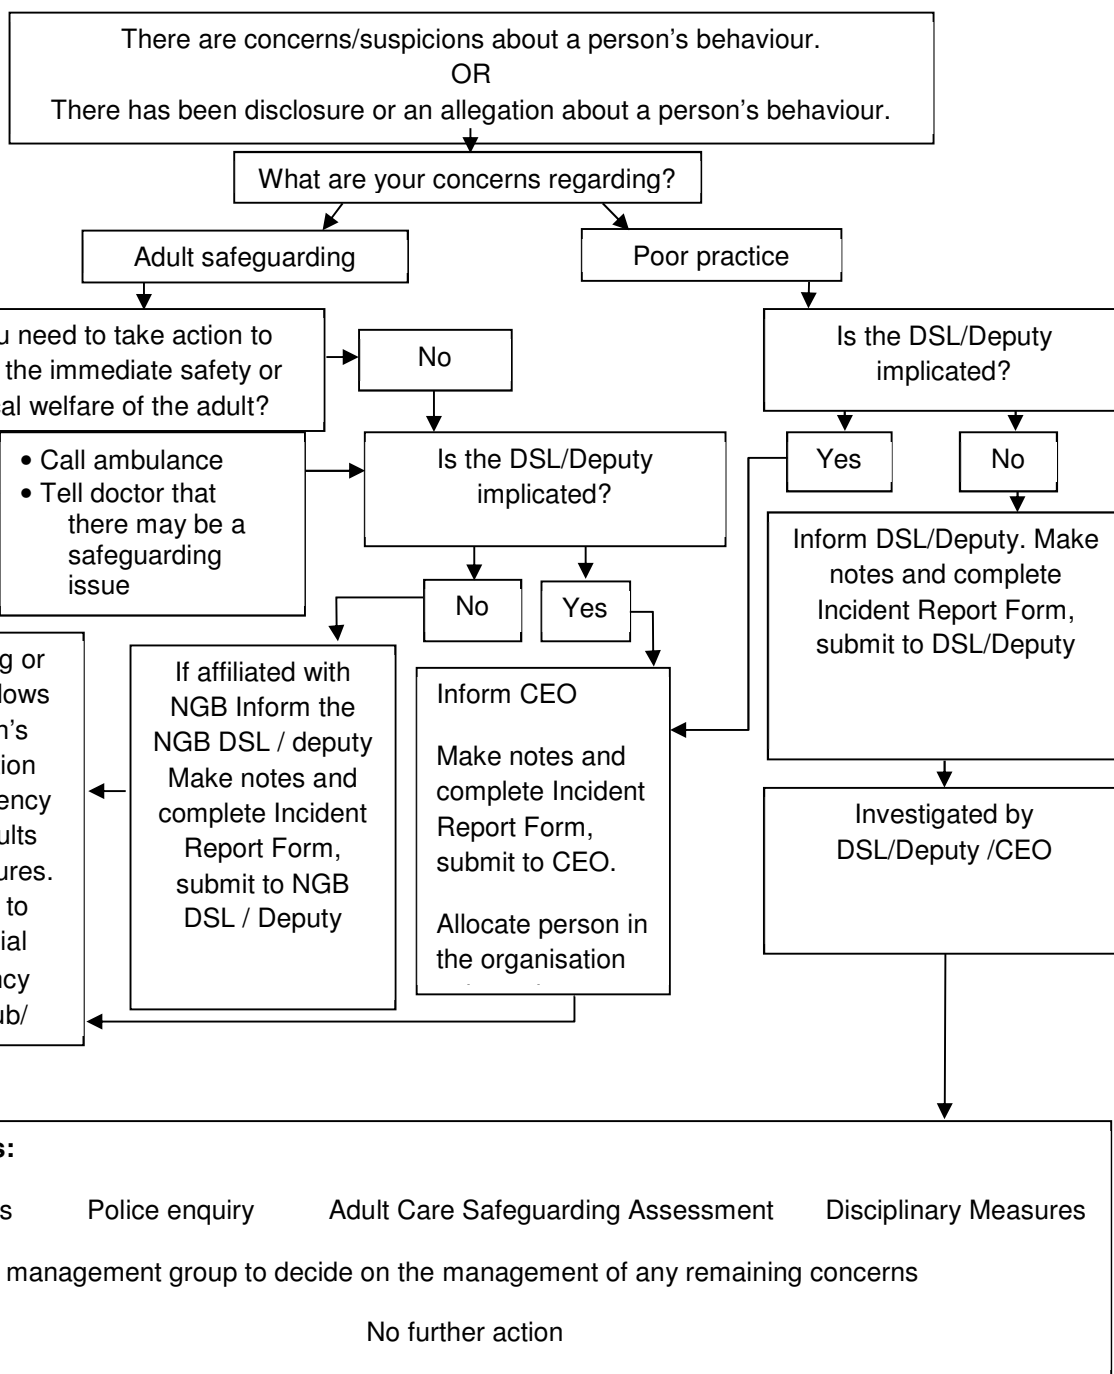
There are concerns/suspicions about a person's behaviour.
OR
There has been disclosure or an allegation about a person's behaviour.

What are your concerns regarding?

Adult safeguarding

Poor practice

u need to take action to the immediate safety or al welfare of the adult?

No

Is the DSL/Deputy implicated?

• Call ambulance
• Tell doctor that there may be a safeguarding issue

Is the DSL/Deputy implicated?

Yes

No

Inform DSL/Deputy. Make notes and complete Incident Report Form, submit to DSL/Deputy

No

Yes

g or lows n's ion ency ults ures. to ial cy ub/

If affiliated with NGB Inform the NGB DSL / deputy Make notes and complete Incident Report Form, submit to NGB DSL / Deputy

Inform CEO

Make notes and complete Incident Report Form, submit to CEO.

Allocate person in the organisation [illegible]

Investigated by DSL/Deputy /CEO

s:

s Police enquiry Adult Care Safeguarding Assessment Disciplinary Measures

management group to decide on the management of any remaining concerns

No further action